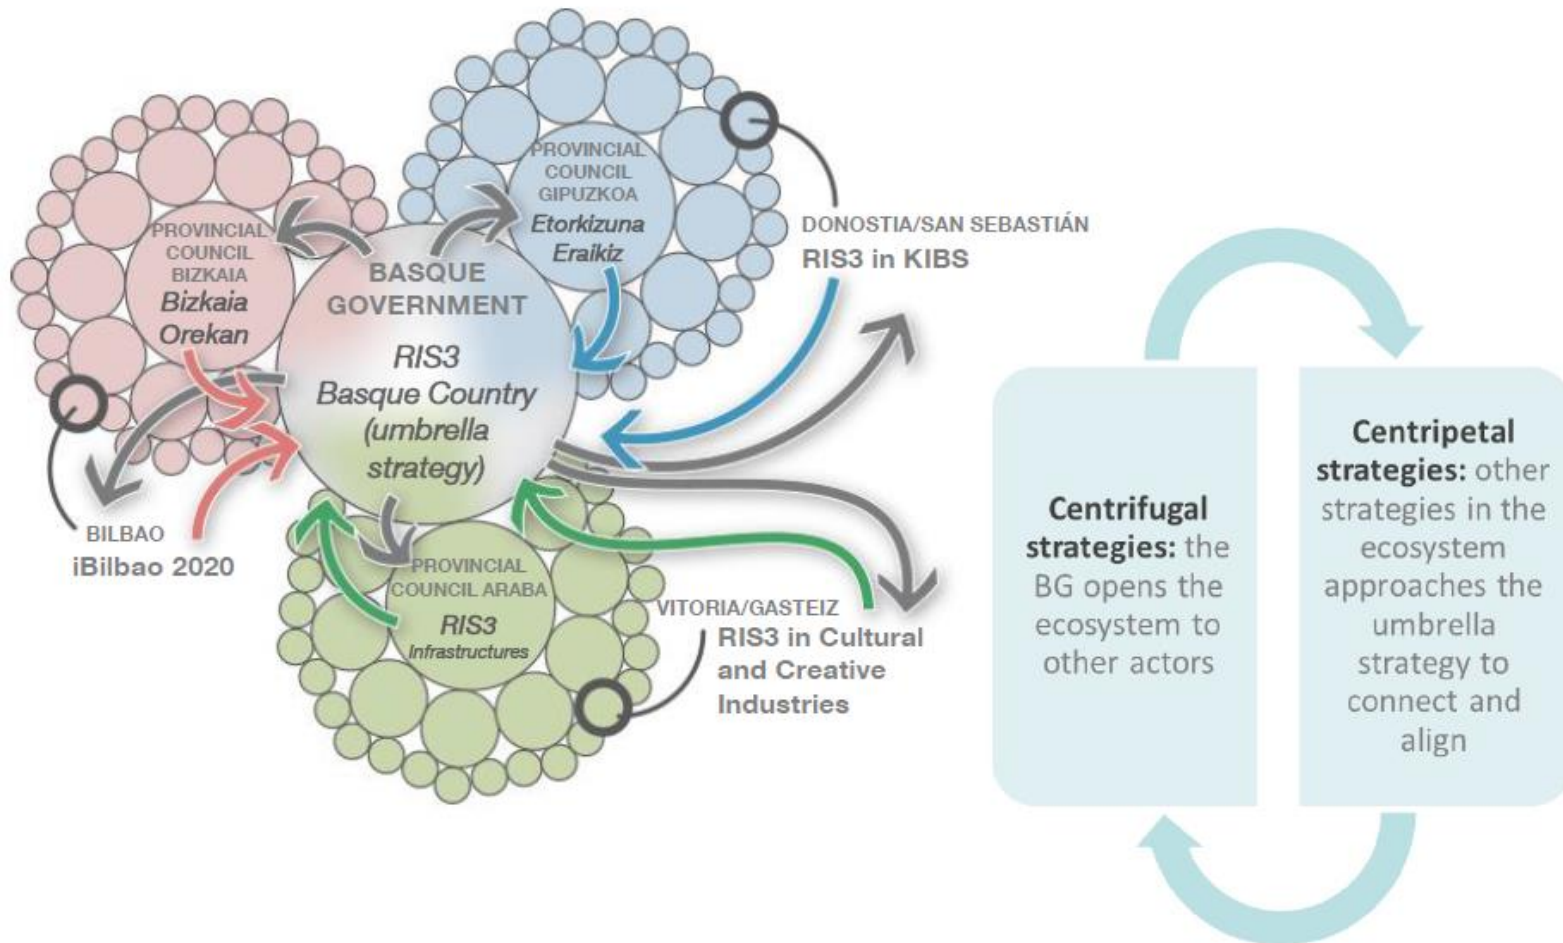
PROVINCIAL COUNCIL GIPUZKOA
Etorkizuna Eraikiz

PROVINCIAL COUNCIL BIZKAIA
Bizkaia Orekan

BASQUE GOVERNMENT
RIS3 Basque Country (umbrella strategy)

DONOSTIA/SAN SEBASTIÁN
RIS3 in KIBS

BILBAO
iBilbao 2020

PROVINCIAL COUNCIL ARABA
RIS3 Infrastructures

VITORIA/GASTEIZ
RIS3 in Cultural and Creative Industries

Centrifugal strategies: the BG opens the ecosystem to other actors

Centripetal strategies: other strategies in the ecosystem approaches the umbrella strategy to connect and align